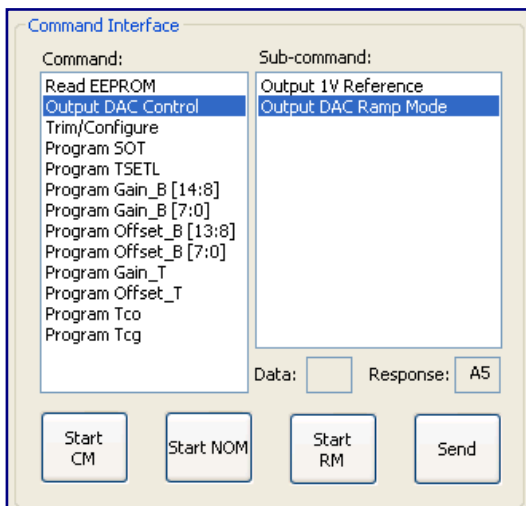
Command Interface

Command:
Read EEPROM
Output DAC Control
Trim/Configure
Program SOT
Program TSETL
Program Gain_B [14:8]
Program Gain_B [7:0]
Program Offset_B [13:8]
Program Offset_B [7:0]
Program Gain_T
Program Offset_T
Program Tco
Program Tcg

Sub-command:
Output 1V Reference
Output DAC Ramp Mode

Data:
Response: A5

Start CM
Start NOM
Start RM
Send